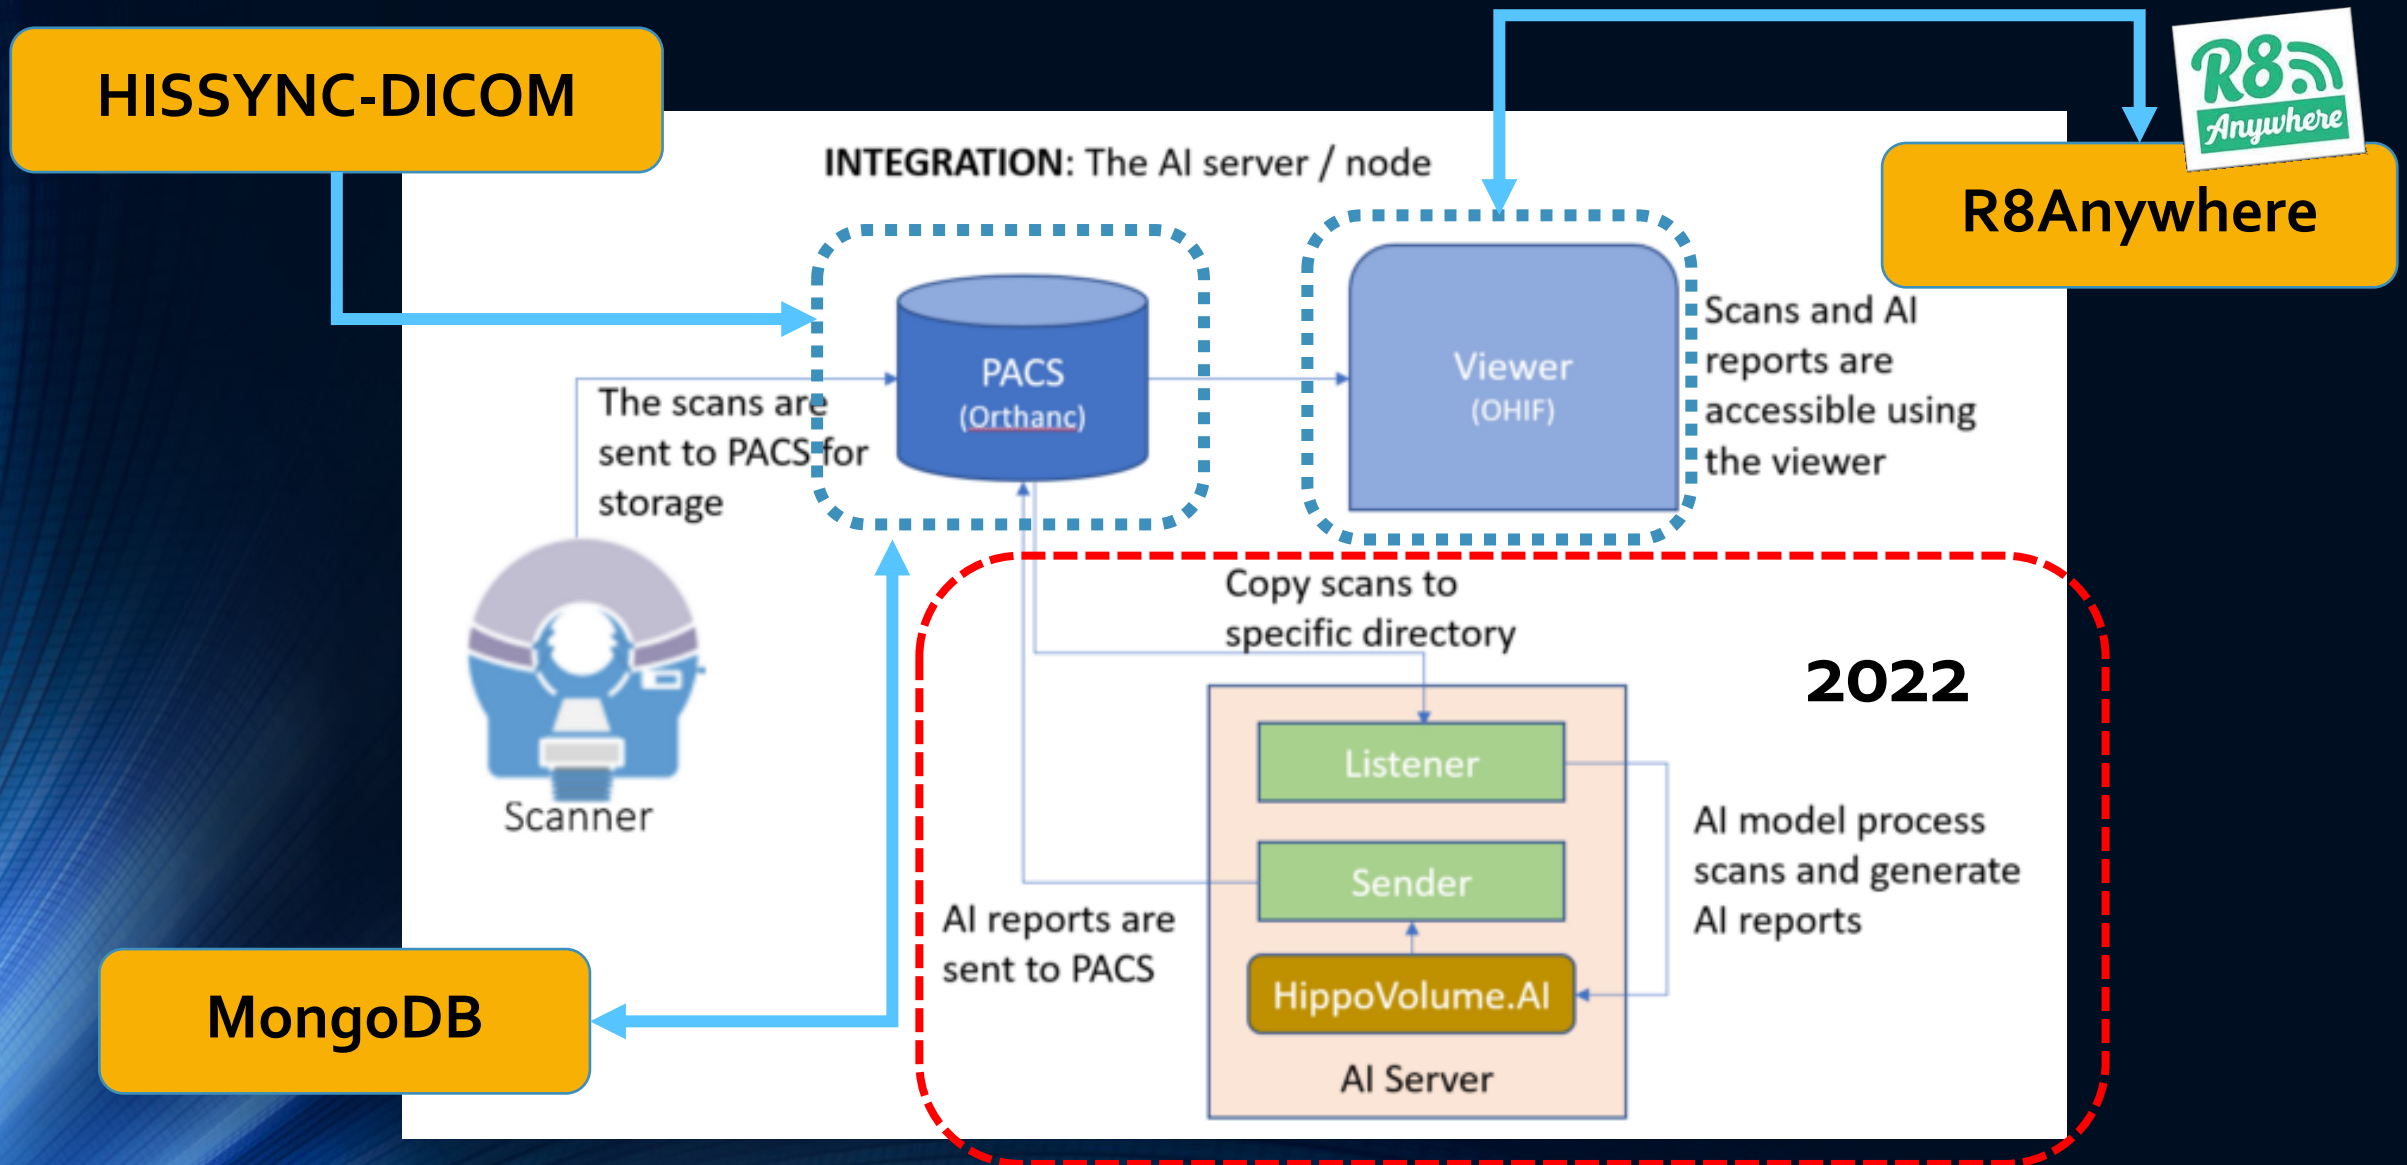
HISSYNC-DICOM

INTEGRATION: The AI server / node

R8 Anywhere

R8Anywhere

PACS
(Orthanc)

Viewer
(OHIF)

Scans and AI reports are accessible using the viewer

The scans are sent to PACS for storage

Scanner

Copy scans to specific directory

2022

Listener

Sender

HippoVolume.AI

AI Server

AI model process scans and generate AI reports

AI reports are sent to PACS

MongoDB